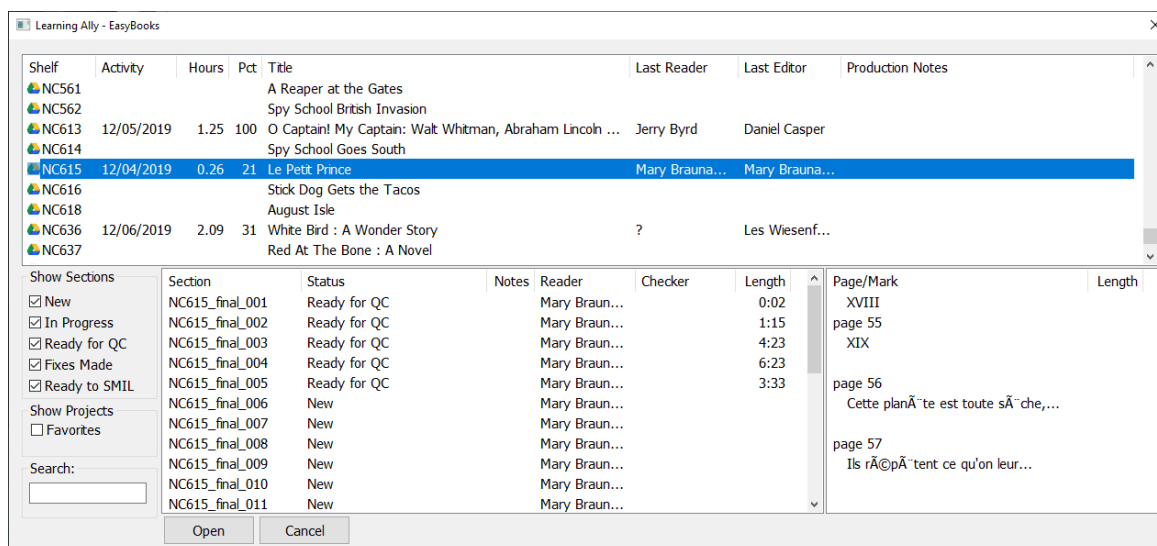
Learning Ally - EasyBooks

| Shelf | Activity | Hours | Pct | Title | Last Reader | Last Editor | Production Notes |
|---|---|---|---|---|---|---|---|
| NC561 | | | | A Reaper at the Gates | | | |
| NC562 | | | | Spy School British Invasion | | | |
| NC613 | 12/05/2019 | 1.25 | 100 | O Captain! My Captain: Walt Whitman, Abraham Lincoln ... | Jerry Byrd | Daniel Casper | |
| NC614 | | | | Spy School Goes South | | | |
| NC615 | 12/04/2019 | 0.26 | 21 | Le Petit Prince | Mary Brauna... | Mary Brauna... | |
| NC616 | | | | Stick Dog Gets the Tacos | | | |
| NC618 | | | | August Isle | | | |
| NC636 | 12/06/2019 | 2.09 | 31 | White Bird : A Wonder Story | ? | Les Wiesenf... | |
| NC637 | | | | Red At The Bone : A Novel | | | |

Show Sections
☑ New
☑ In Progress
☑ Ready for QC
☑ Fixes Made
☑ Ready to SMIL

Show Projects
☐ Favorites

Search:

| Section | Status | Notes | Reader | Checker | Length |
|---|---|---|---|---|---|
| NC615_final_001 | Ready for QC | | Mary Braun... | | 0:02 |
| NC615_final_002 | Ready for QC | | Mary Braun... | | 1:15 |
| NC615_final_003 | Ready for QC | | Mary Braun... | | 4:23 |
| NC615_final_004 | Ready for QC | | Mary Braun... | | 6:23 |
| NC615_final_005 | Ready for QC | | Mary Braun... | | 3:33 |
| NC615_final_006 | New | | Mary Braun... | | |
| NC615_final_007 | New | | Mary Braun... | | |
| NC615_final_008 | New | | Mary Braun... | | |
| NC615_final_009 | New | | Mary Braun... | | |
| NC615_final_010 | New | | Mary Braun... | | |
| NC615_final_011 | New | | Mary Braun... | | |

| Page/Mark | Length |
|---|---|
| XVIII | |
| page 55 | |
| XIX | |
| | |
| page 56 | |
| Cette planÃ¨te est toute sÃ¨che,... | |
| | |
| page 57 | |
| Ils rÃ©pÃ¨tent ce qu'on leur... | |

Open Cancel